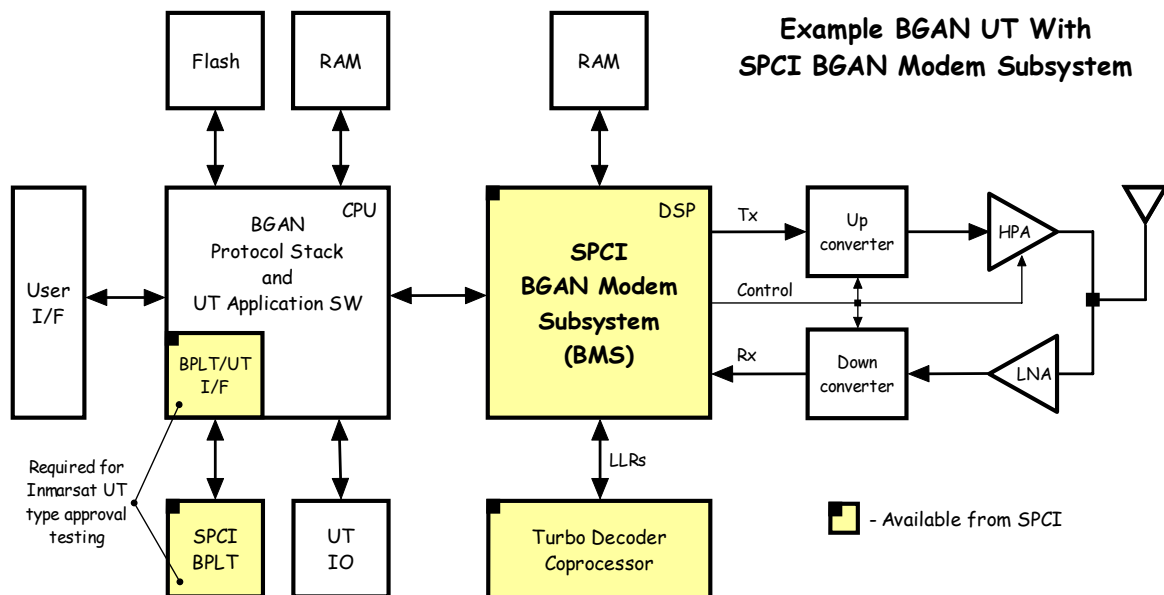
Example BGAN UT With
SPCI BGAN Modem Subsystem

Flash

RAM

RAM

User I/F

CPU

BGAN
Protocol Stack
and
UT Application SW

BPLT/UT I/F

DSP

SPCI
BGAN Modem
Subsystem
(BMS)

Tx

Control

Rx

Up converter

Down converter

HPA

LNA

LLRs

Required for Inmarsat UT type approval testing

SPCI BPLT

UT IO

Turbo Decoder Coprocessor

- Available from SPCI